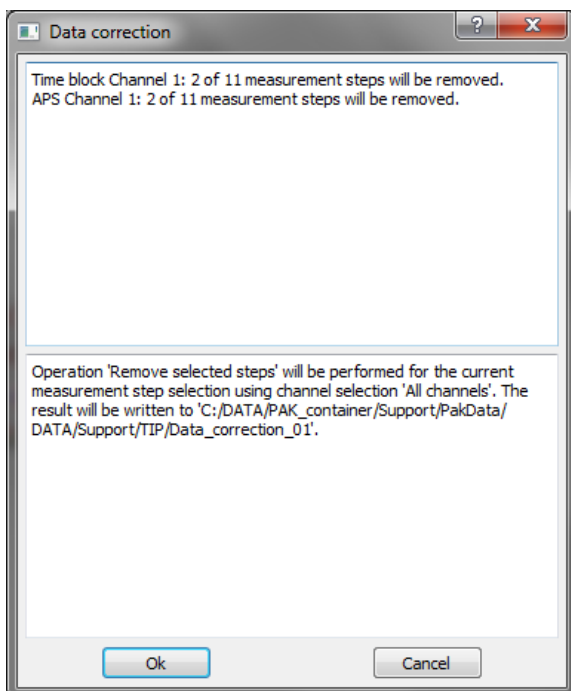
Data correction

?

X

Time block Channel 1: 2 of 11 measurement steps will be removed.
APS Channel 1: 2 of 11 measurement steps will be removed.

Operation 'Remove selected steps' will be performed for the current measurement step selection using channel selection 'All channels'. The result will be written to 'C:/DATA/PAK_container/Support/PakData/DATA/Support/TIP/Data_correction_01'.

Ok

Cancel